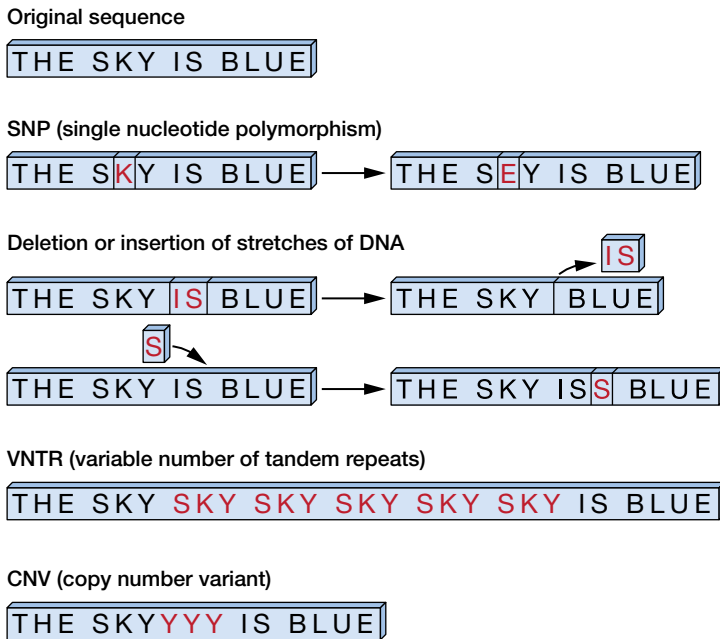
Original sequence

THE SKY IS BLUE

SNP (single nucleotide polymorphism)

THE SKY IS BLUE → THE SEY IS BLUE

Deletion or insertion of stretches of DNA

THE SKY IS BLUE → THE SKY BLUE
IS

S
THE SKY IS BLUE → THE SKY ISS BLUE

VNTR (variable number of tandem repeats)

THE SKY SKY SKY SKY SKY SKY IS BLUE

CNV (copy number variant)

THE SKYYYY IS BLUE